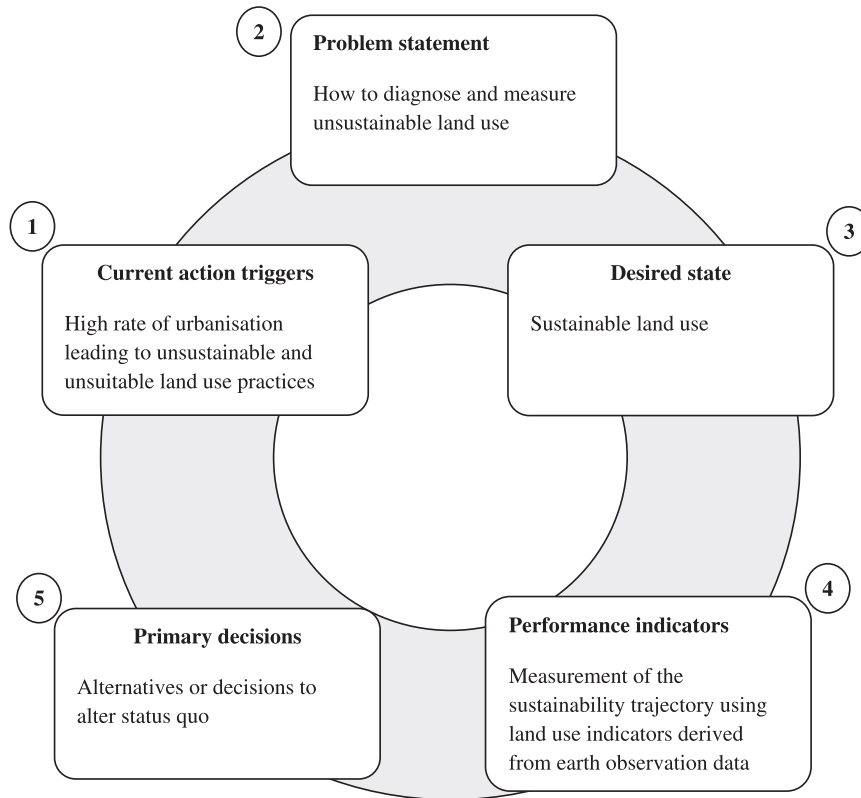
1

Current action triggers

High rate of urbanisation leading to unsustainable and unsuitable land use practices

2

Problem statement

How to diagnose and measure unsustainable land use

3

Desired state

Sustainable land use

4

Performance indicators

Measurement of the sustainability trajectory using land use indicators derived from earth observation data

5

Primary decisions

Alternatives or decisions to alter status quo